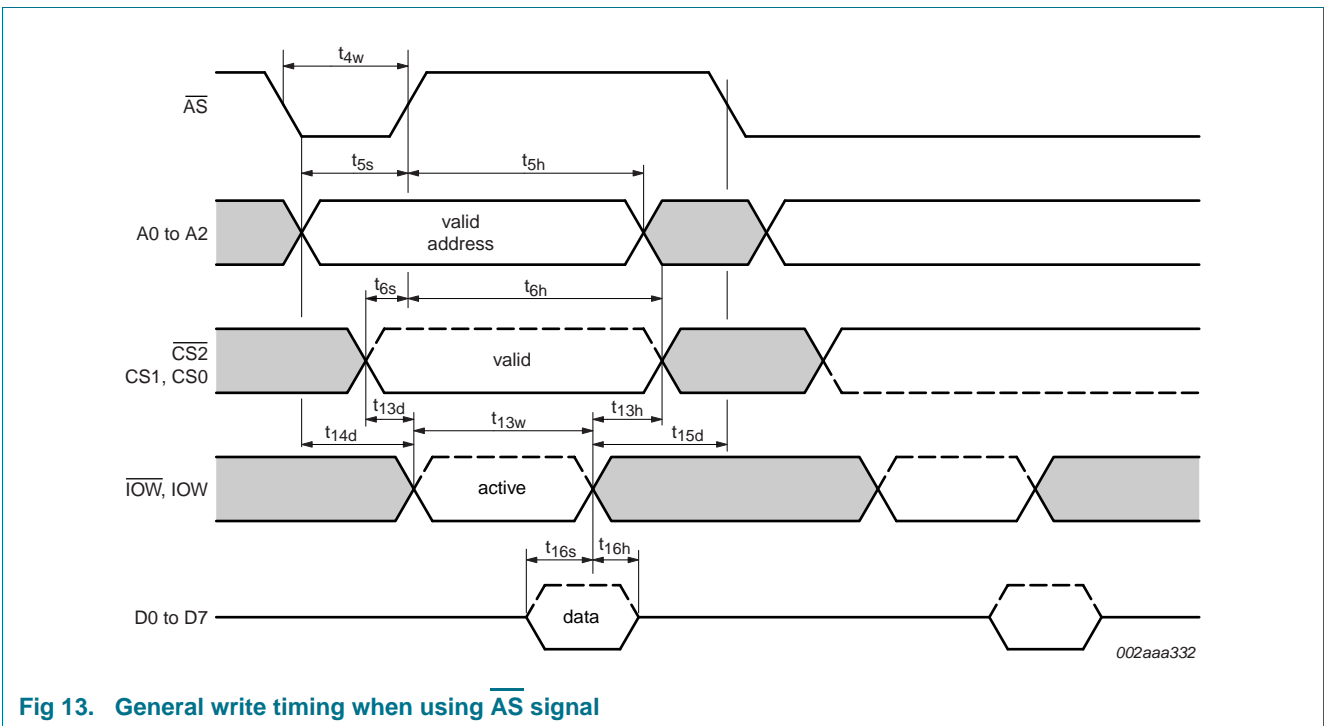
$t_{4w}$

$\overline{AS}$

$t_{5s}$

$t_{5h}$

A0 to A2

valid address

$t_{6s}$

$t_{6h}$

$\overline{CS2}$ CS1, CS0

valid

$t_{13d}$

$t_{13h}$

$t_{14d}$

$t_{13w}$

$t_{15d}$

$\overline{IOW}$, IOW

active

$t_{16s}$

$t_{16h}$

D0 to D7

data

002aaa332

Fig 13. General write timing when using $\overline{AS}$ signal